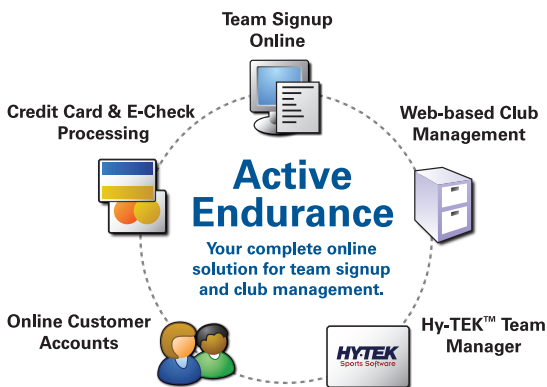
Team Signup Online

Credit Card & E-Check Processing

Web-based Club Management

Active Endurance

Your complete online solution for team signup and club management.

Online Customer Accounts

Hy-TEK™ Team Manager

HY-TEK Sports Software